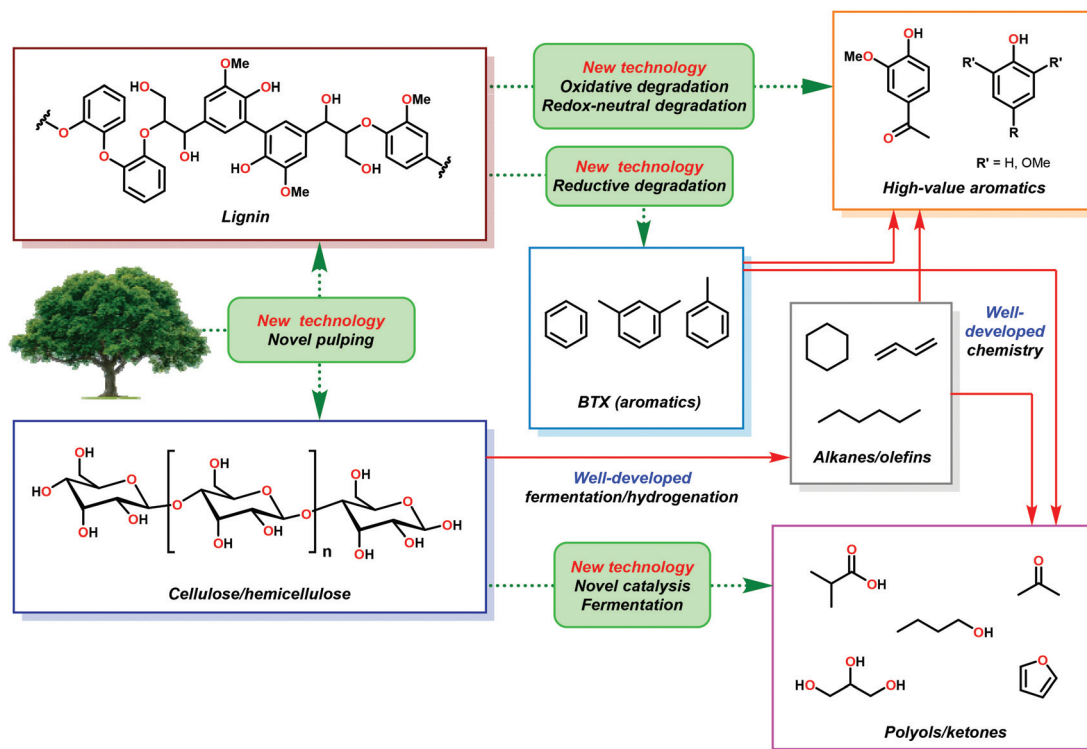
OMe
HO
OH
O
O
O
OH
HO
OMe
OH
O
OMe
OH
Lignin

New technology
Oxidative degradation
Redox-neutral degradation

New technology
Reductive degradation

OH
MeO
O
OH
R'
R'
R
R' = H, OMe
High-value aromatics

BTX (aromatics)

New technology
Novel pulping

Well-developed chemistry

Alkanes/olefins

OH
HO
O
HO
OH
O
OH
O
OH
O
n
OH
O
OH
OH
OH
OH
Cellulose/hemicellulose

Well-developed
fermentation/hydrogenation

New technology
Novel catalysis
Fermentation

O
OH
O
OH
OH
HO
OH
O
Polyols/ketones